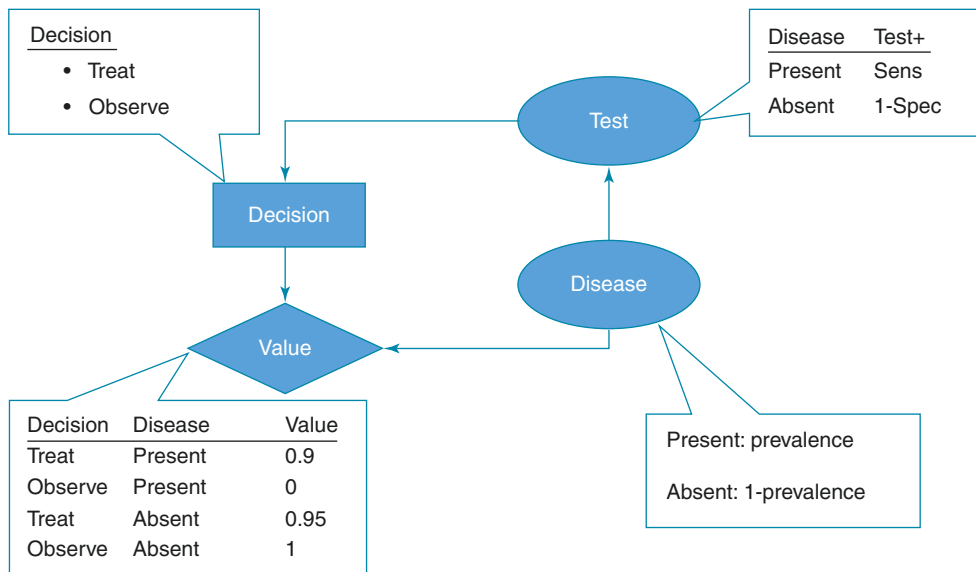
Decision
• Treat
• Observe

| Disease | Test+ |
|---|---|
| Present | Sens |
| Absent | 1-Spec |

Test

Decision

Disease

Value

| Decision | Disease | Value |
|---|---|---|
| Treat | Present | 0.9 |
| Observe | Present | 0 |
| Treat | Absent | 0.95 |
| Observe | Absent | 1 |

Present: prevalence

Absent: 1-prevalence